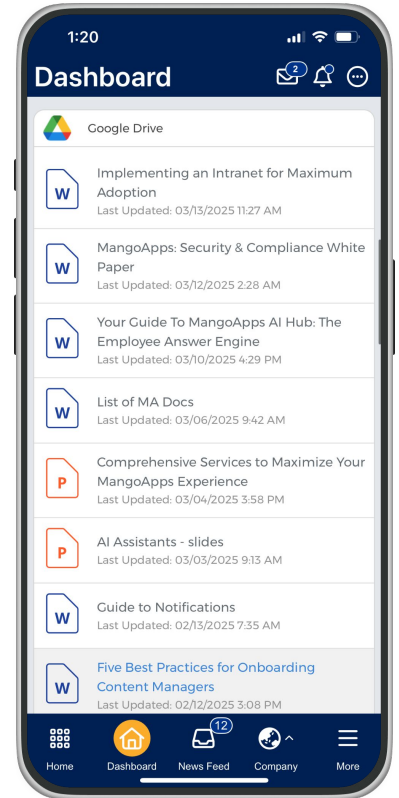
1:20

Dashboard

2

Google Drive

W
Implementing an Intranet for Maximum Adoption
Last Updated: 03/13/2025 11:27 AM

W
MangoApps: Security & Compliance White Paper
Last Updated: 03/12/2025 2:28 AM

W
Your Guide To MangoApps AI Hub: The Employee Answer Engine
Last Updated: 03/10/2025 4:29 PM

W
List of MA Docs
Last Updated: 03/06/2025 9:42 AM

P
Comprehensive Services to Maximize Your MangoApps Experience
Last Updated: 03/04/2025 3:58 PM

P
AI Assistants - slides
Last Updated: 03/03/2025 9:13 AM

W
Guide to Notifications
Last Updated: 02/13/2025 7:35 AM

W
Five Best Practices for Onboarding Content Managers
Last Updated: 02/12/2025 3:08 PM

Home
Dashboard
12
News Feed
Company
More